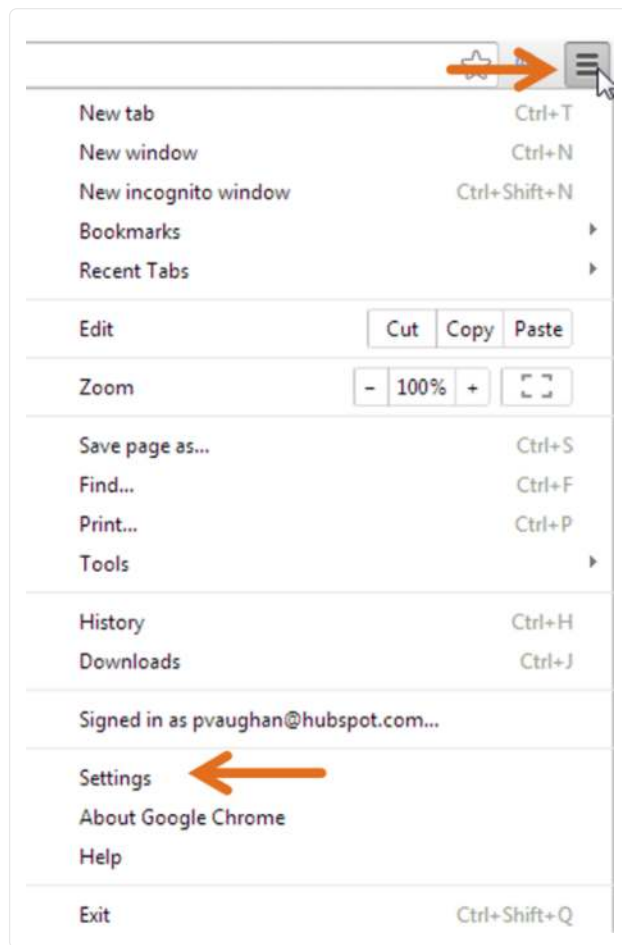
New tab Ctrl+T
New window Ctrl+N
New incognito window Ctrl+Shift+N
Bookmarks
Recent Tabs

Edit Cut Copy Paste

Zoom - 100% +

Save page as... Ctrl+S
Find... Ctrl+F
Print... Ctrl+P
Tools

History Ctrl+H
Downloads Ctrl+J

Signed in as pvaughan@hubspot.com...

Settings
About Google Chrome
Help

Exit Ctrl+Shift+Q